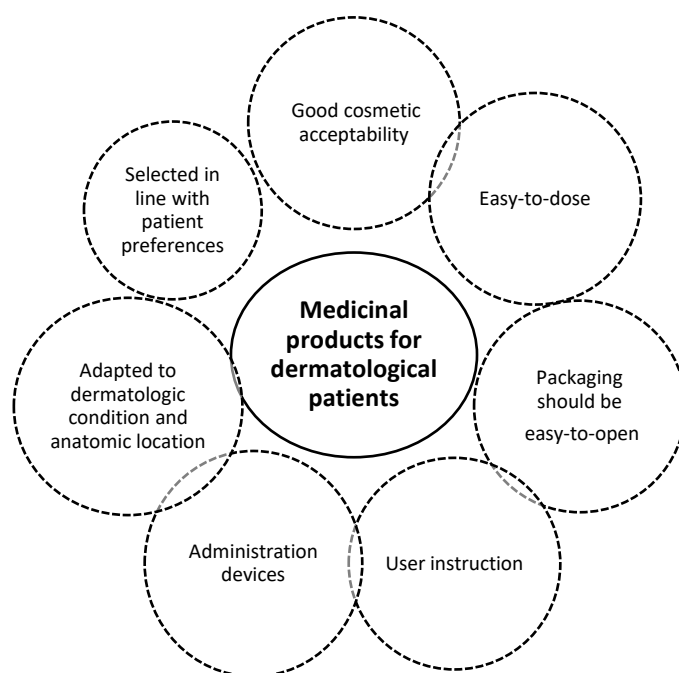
Medicinal products for dermatological patients

Good cosmetic acceptability

Easy-to-dose

Packaging should be easy-to-open

User instruction

Administration devices

Adapted to dermatologic condition and anatomic location

Selected in line with patient preferences